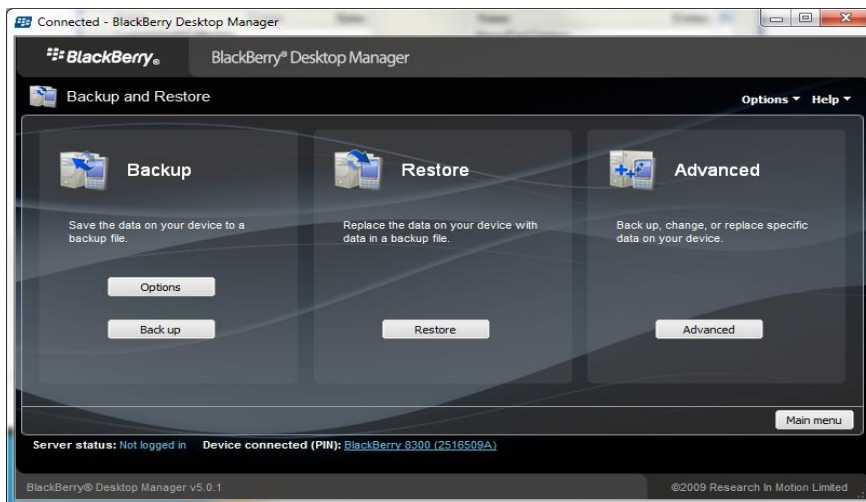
Connected - BlackBerry Desktop Manager

BlackBerry.

BlackBerry® Desktop Manager

Backup and Restore

Options ▾ Help ▾

Backup

Save the data on your device to a backup file.

Options

Back up

Restore

Replace the data on your device with data in a backup file.

Restore

Advanced

Back up, change, or replace specific data on your device.

Advanced

Main menu

Server status: Not logged in Device connected (PIN): BlackBerry 8300 (2516509A)

BlackBerry® Desktop Manager v5.0.1

©2009 Research In Motion Limited